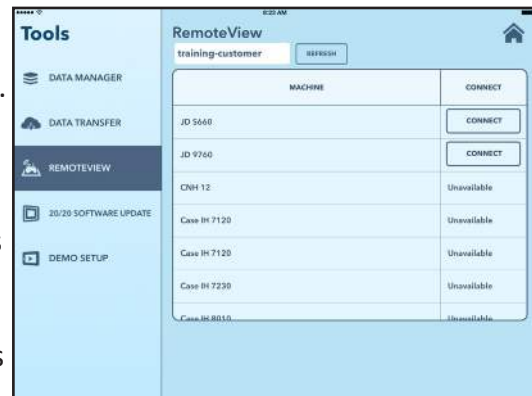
8:20 AM

Tools

DATA MANAGER

DATA TRANSFER

REMOTEVIEW

20/20 SOFTWARE UPDATE

DEMO SETUP

RemoteView

training-customer

REFRESH

| MACHINE | CONNECT |
|---|---|
| JD 5660 | CONNECT |
| JD 9760 | CONNECT |
| CNH 12 | Unavailable |
| Case IH 7120 | Unavailable |
| Case IH 7120 | Unavailable |
| Case IH 7230 | Unavailable |
| Case IH 8010 | Unavailable |